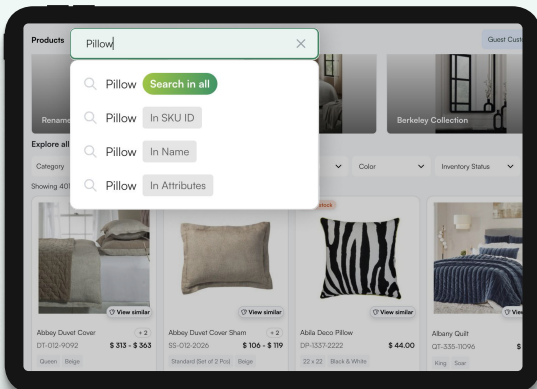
Products

Pillow

Guest Cust

Pillow Search in all

Pillow In SKU ID

Pillow In Name

Pillow In Attributes

Rename

Berkeley Collection

Explore all

Category

Color

Inventory Status

Showing 40

stock

View similar

View similar

View similar

View

Abbey Duvet Cover +2

DT-012-9092 $ 313 - $ 363

Queen Beige

Abbey Duvet Cover Sham +2

SS-012-2026 $ 106 - $ 119

Standard (Set of 2 Pcs) Beige

Abila Deco Pillow

DP-1337-2222 $ 44.00

22 x 22 Black & White

Albany Quilt

QT-335-11096 $

King Sour